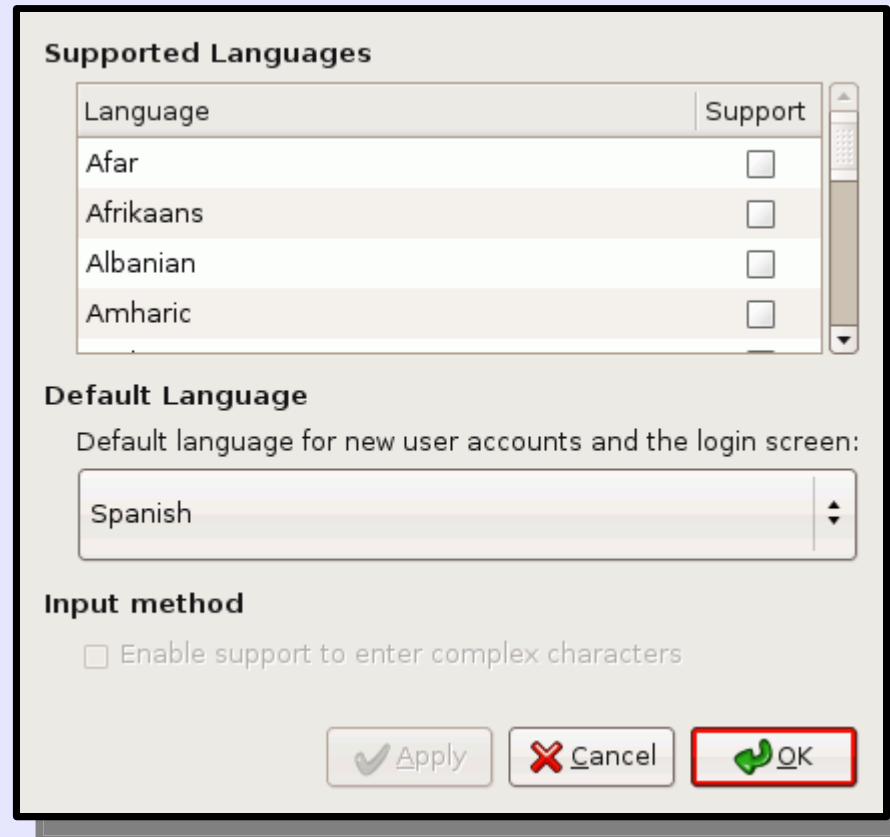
Supported Languages

| Language | Support |
|---|---|
| Afar | ☐ |
| Afrikaans | ☐ |
| Albanian | ☐ |
| Amharic | ☐ |

Default Language

Default language for new user accounts and the login screen:

Spanish

Input method

☐ Enable support to enter complex characters

Apply Cancel OK